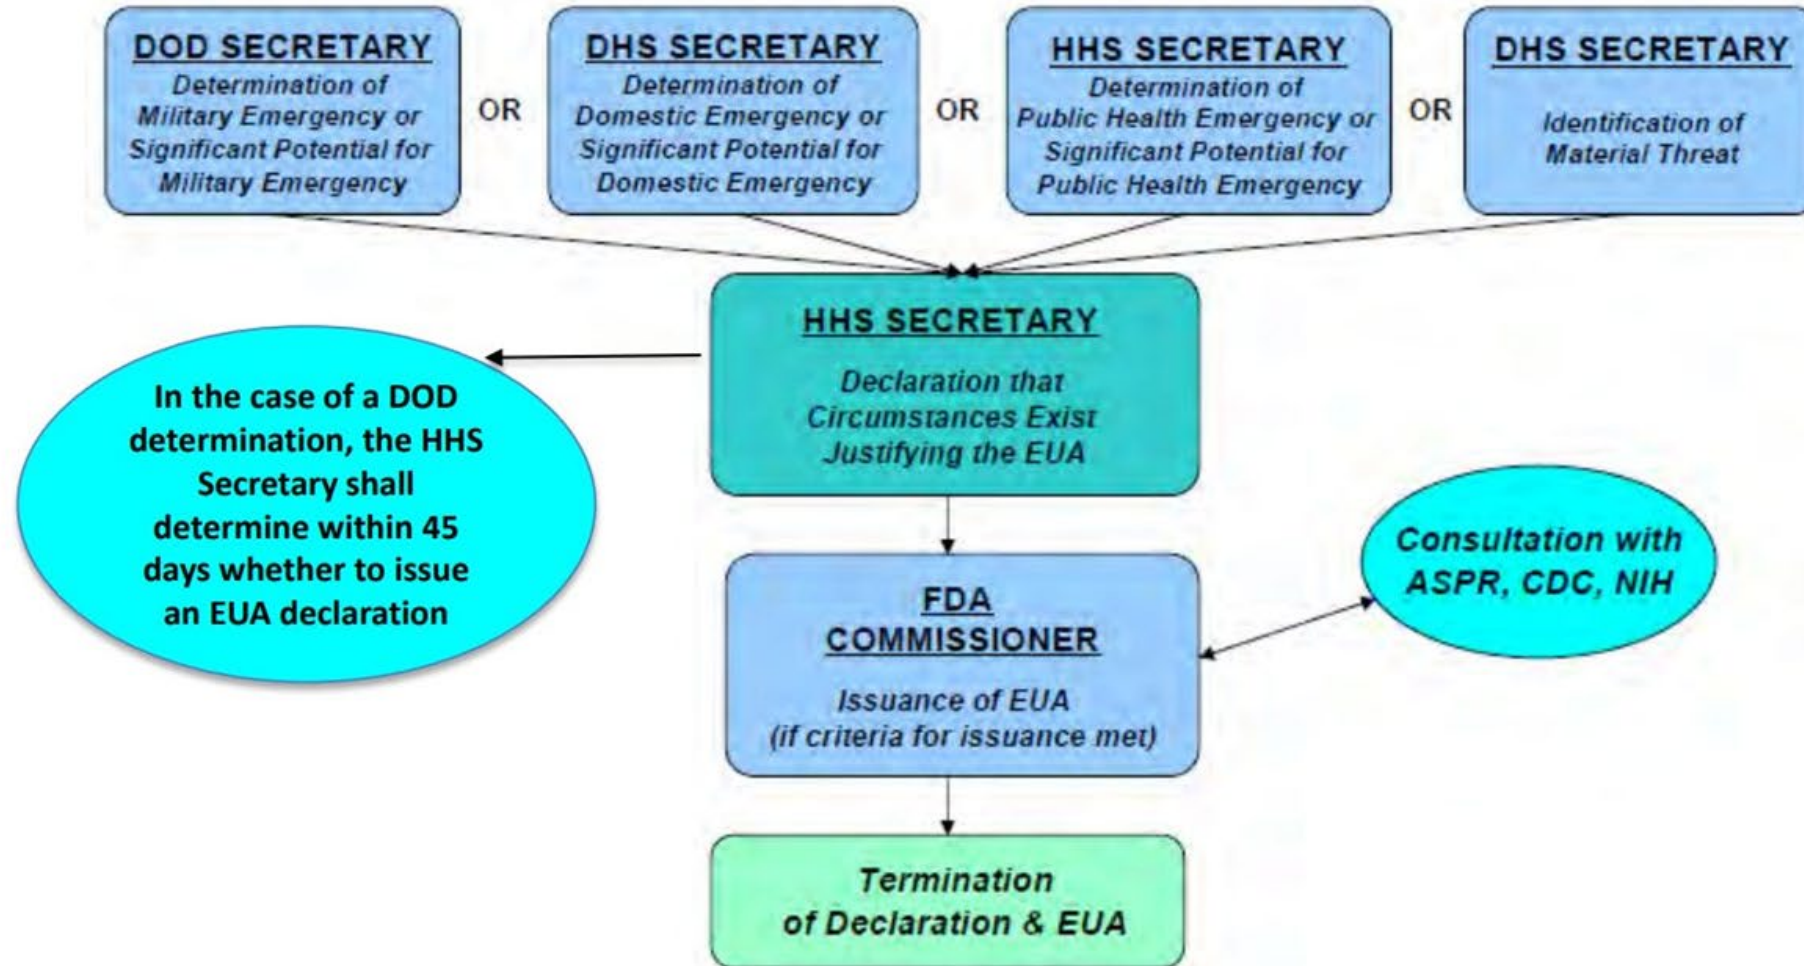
DOD SECRETARY
Determination of Military Emergency or Significant Potential for Military Emergency

OR

DHS SECRETARY
Determination of Domestic Emergency or Significant Potential for Domestic Emergency

OR

HHS SECRETARY
Determination of Public Health Emergency or Significant Potential for Public Health Emergency

OR

DHS SECRETARY
Identification of Material Threat

HHS SECRETARY
Declaration that Circumstances Exist Justifying the EUA

In the case of a DOD determination, the HHS Secretary shall determine within 45 days whether to issue an EUA declaration

FDA COMMISSIONER
Issuance of EUA (if criteria for issuance met)

Consultation with ASPR, CDC, NIH

Termination of Declaration & EUA